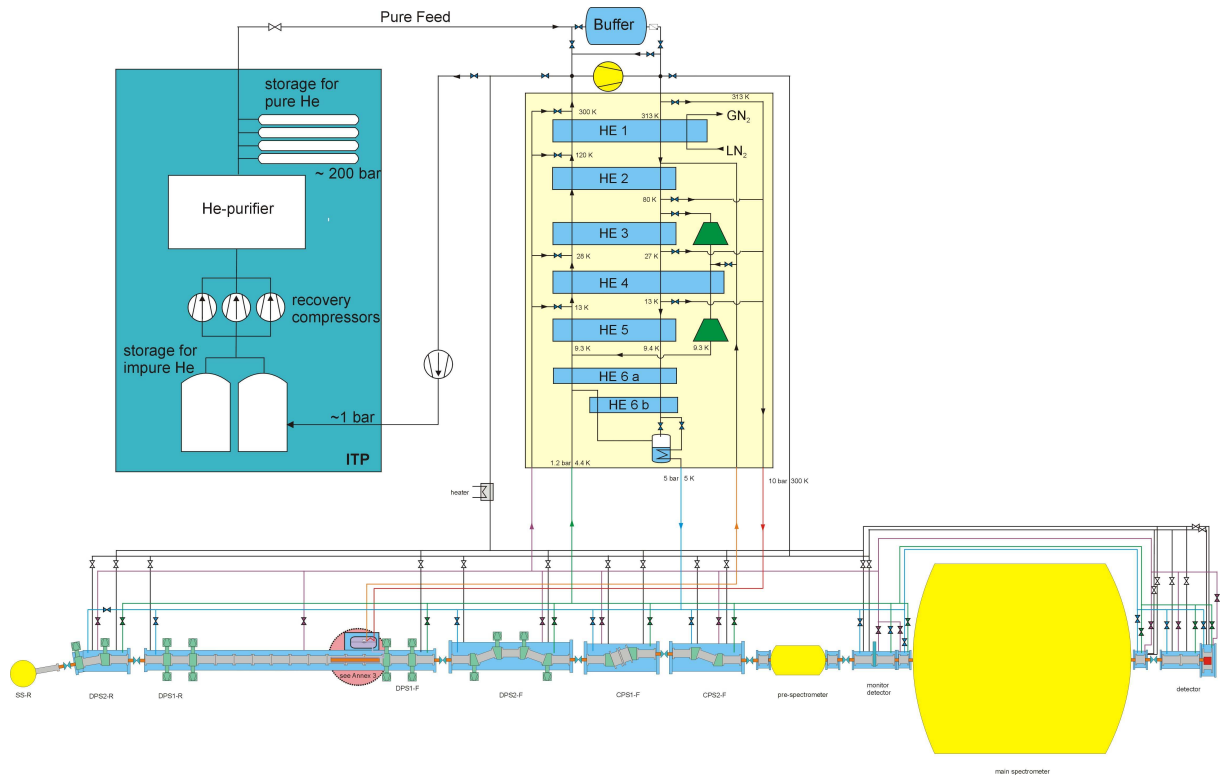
Pure Feed

Buffer

storage for pure He

~ 200 bar

He-purifier

recovery compressors

storage for impure He

~1 bar

ITP

300 K

313 K

313 K

HE 1

$GN_2$

$LN_2$

120 K

HE 2

80 K

HE 3

28 K

27 K

HE 4

13 K

13 K

HE 5

9.3 K

9.4 K

9.3 K

HE 6 a

HE 6 b

1.2 bar 4.4 K

5 bar 5 K

10 bar 300 K

heater

SS-R

DPS2-R

DPS1-R

see Annex 3

DPS1-F

DPS2-F

CPS1-F

CPS2-F

pre-spectrometer

monitor detector

detector

main spectrometer